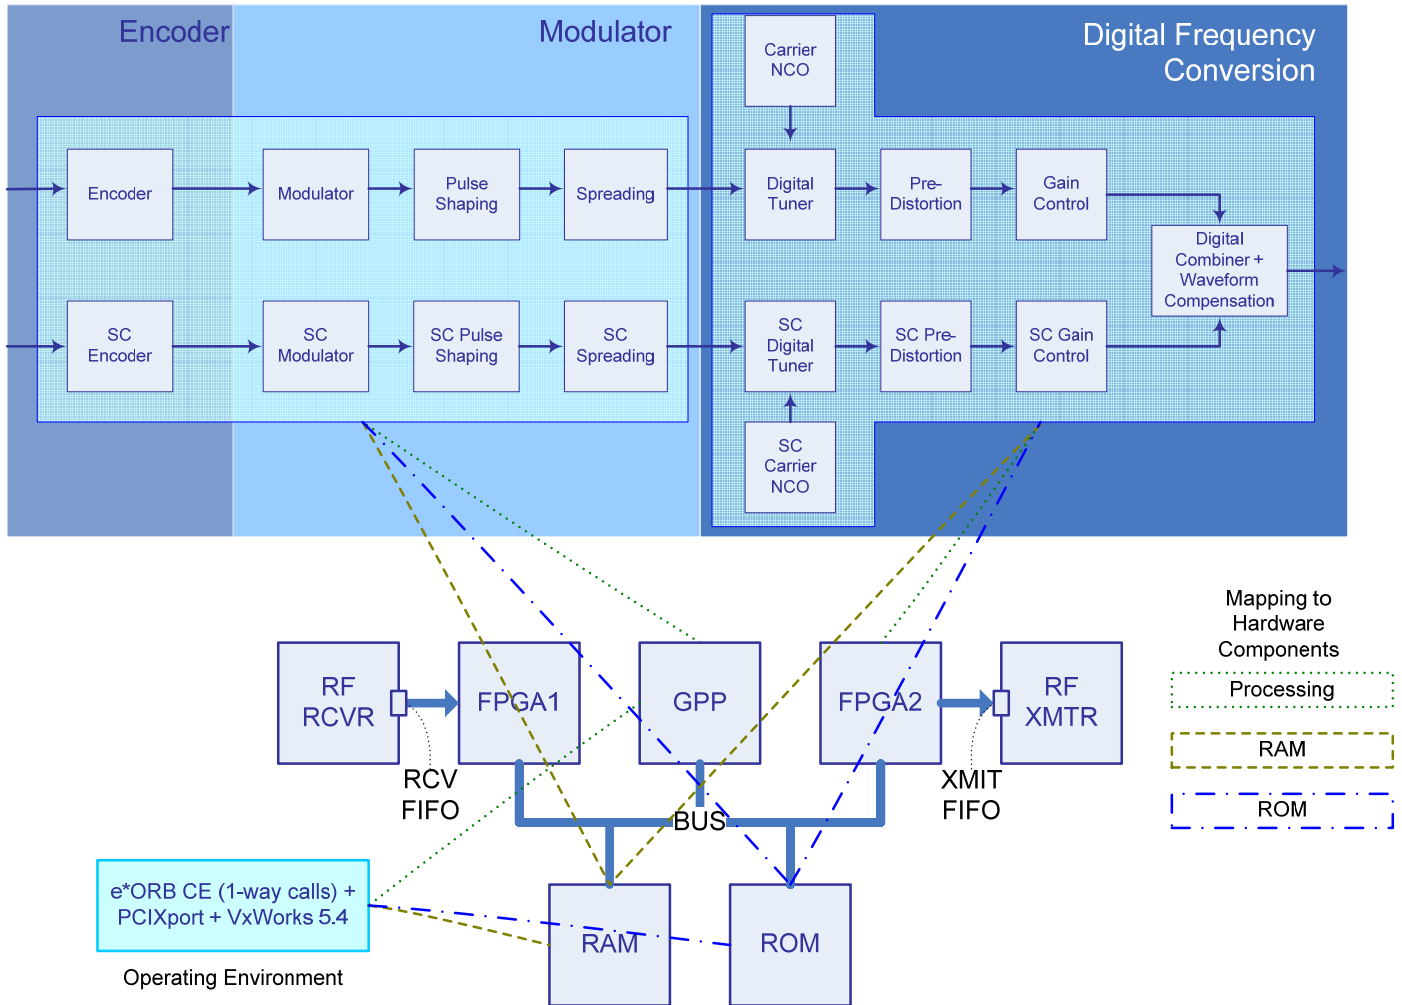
Encoder

Modulator

Digital Frequency Conversion

Carrier NCO

Encoder

Modulator

Pulse Shaping

Spreading

Digital Tuner

Pre-Distortion

Gain Control

Digital Combiner + Waveform Compensation

SC Encoder

SC Modulator

SC Pulse Shaping

SC Spreading

SC Digital Tuner

SC Pre-Distortion

SC Gain Control

SC Carrier NCO

Mapping to Hardware Components

Processing

RAM

ROM

RF RCVR

FPGA1

GPP

FPGA2

RF XMTR

RCV FIFO

BUS

XMIT FIFO

e*ORB CE (1-way calls) + PCIXport + VxWorks 5.4

Operating Environment

RAM

ROM